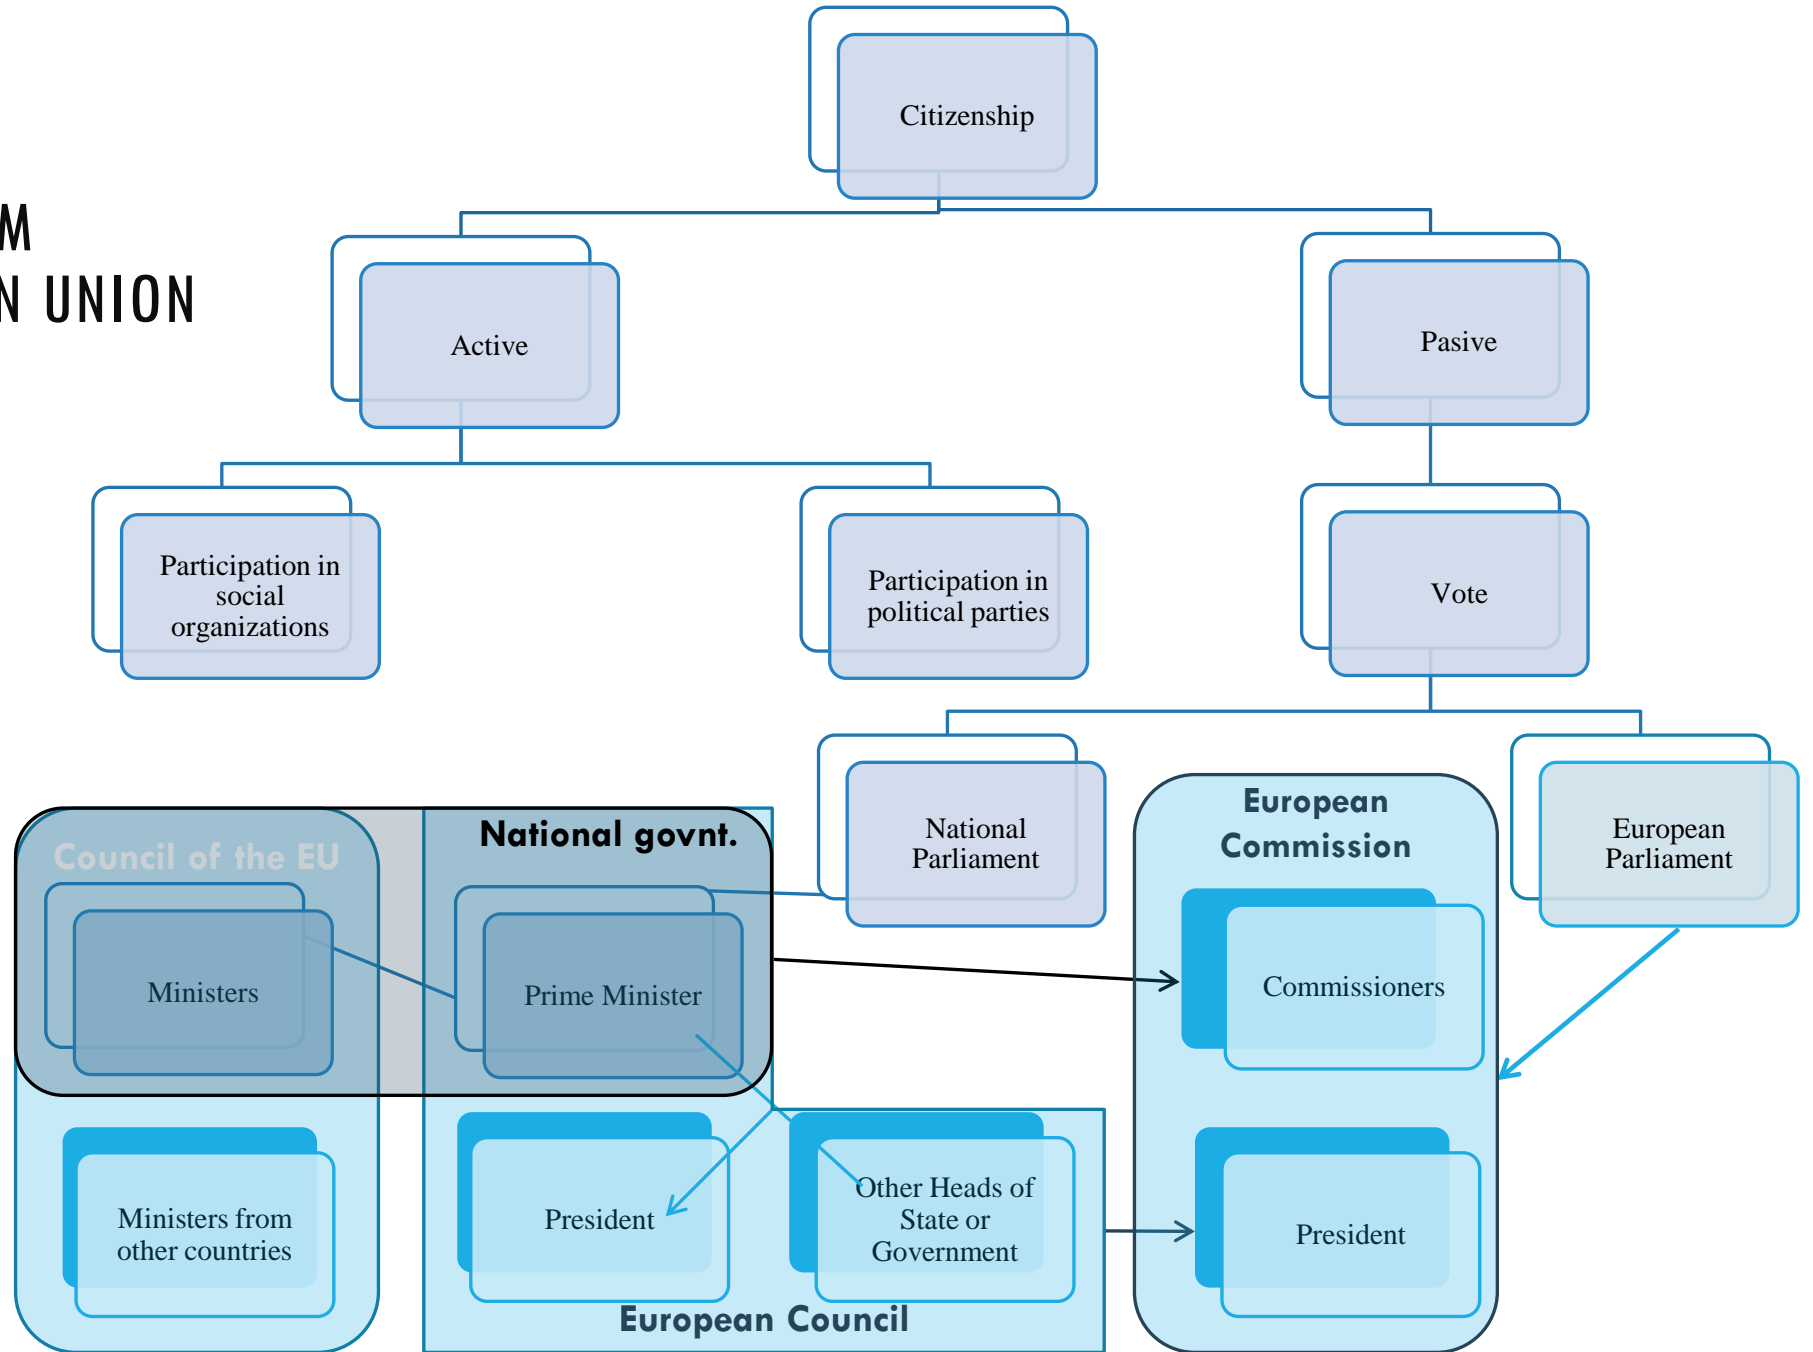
M
N UNION

Citizenship

Active

Pasive

Participation in social organizations

Participation in political parties

Vote

National Parliament

European Parliament

Council of the EU

National govnt.

European Commission

Ministers

Prime Minister

Commissioners

Ministers from other countries

President

Other Heads of State or Government

President

European Council